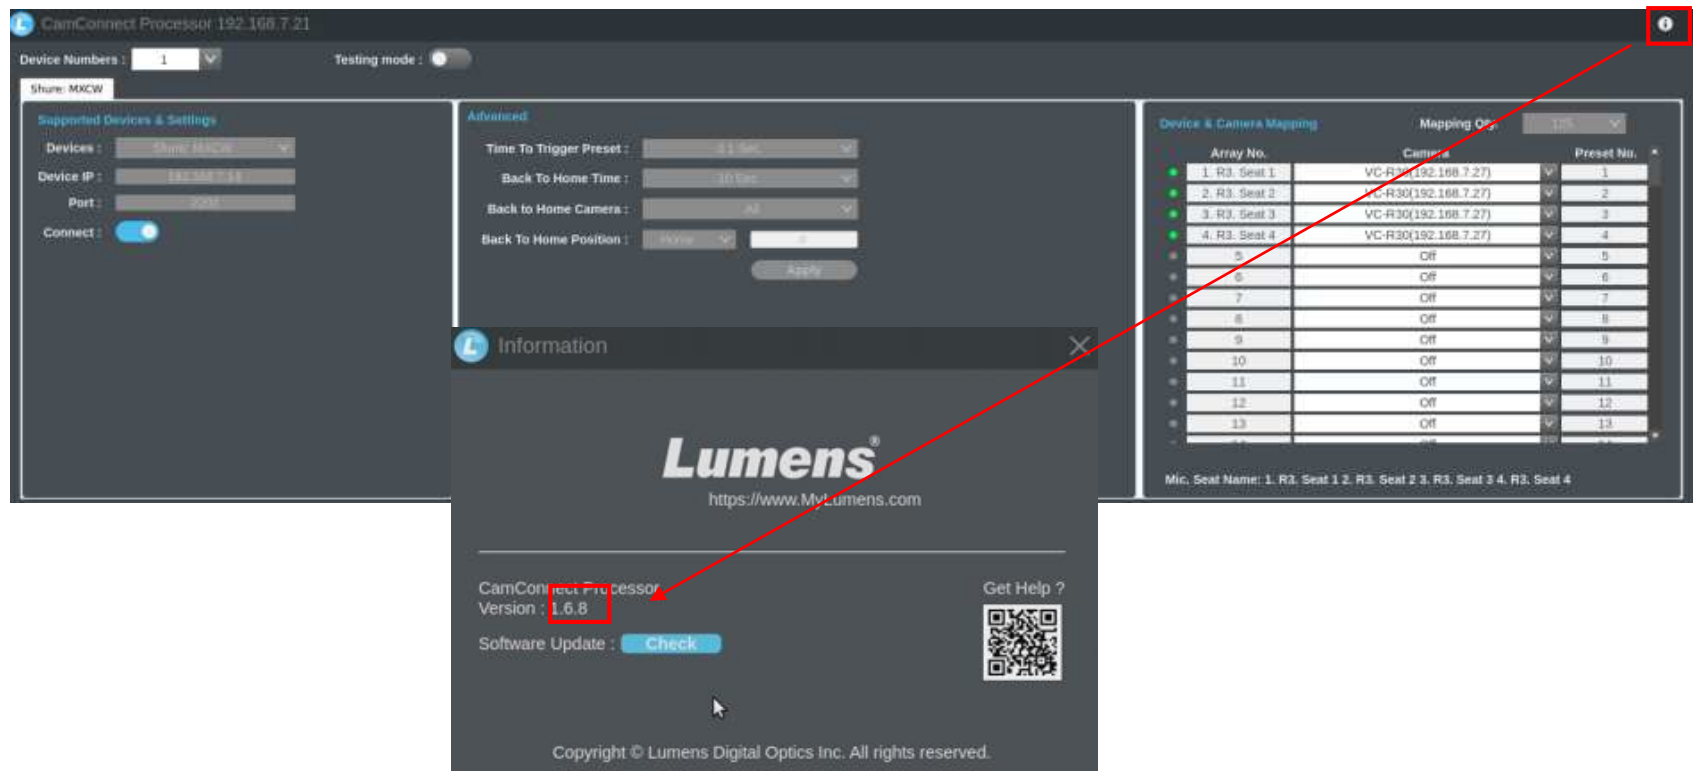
CamConnect Processor 192.168.7.21

Device Numbers : 1

Testing mode :

Shure: MXCW

Supported Devices & Settings

Devices : Shure: MXCW

Device IP : 192.168.7.18

Port : 2202

Connect :

Advanced

Time To Trigger Preset : 0.1 Sec.

Back To Home Time : 10 Sec.

Back to Home Camera : All

Back To Home Position : Home 0

Apply

Device & Camera Mapping

Mapping Qty: 125

| Array No. | Camera | Preset No. |
|---|---|---|
| 1. R3. Seat 1 | VC-R30(192.168.7.27) | 1 |
| 2. R3. Seat 2 | VC-R30(192.168.7.27) | 2 |
| 3. R3. Seat 3 | VC-R30(192.168.7.27) | 3 |
| 4. R3. Seat 4 | VC-R30(192.168.7.27) | 4 |
| 5 | Off | 5 |
| 6 | Off | 6 |
| 7 | Off | 7 |
| 8 | Off | 8 |
| 9 | Off | 9 |
| 10 | Off | 10 |
| 11 | Off | 11 |
| 12 | Off | 12 |
| 13 | Off | 13 |

Mic. Seat Name: 1. R3. Seat 1 2. R3. Seat 2 3. R3. Seat 3 4. R3. Seat 4

Information

Lumens®

https://www.MyLumens.com

CamConnect Processor
Version : 1.6.8

Software Update : Check

Get Help ?

Copyright © Lumens Digital Optics Inc. All rights reserved.